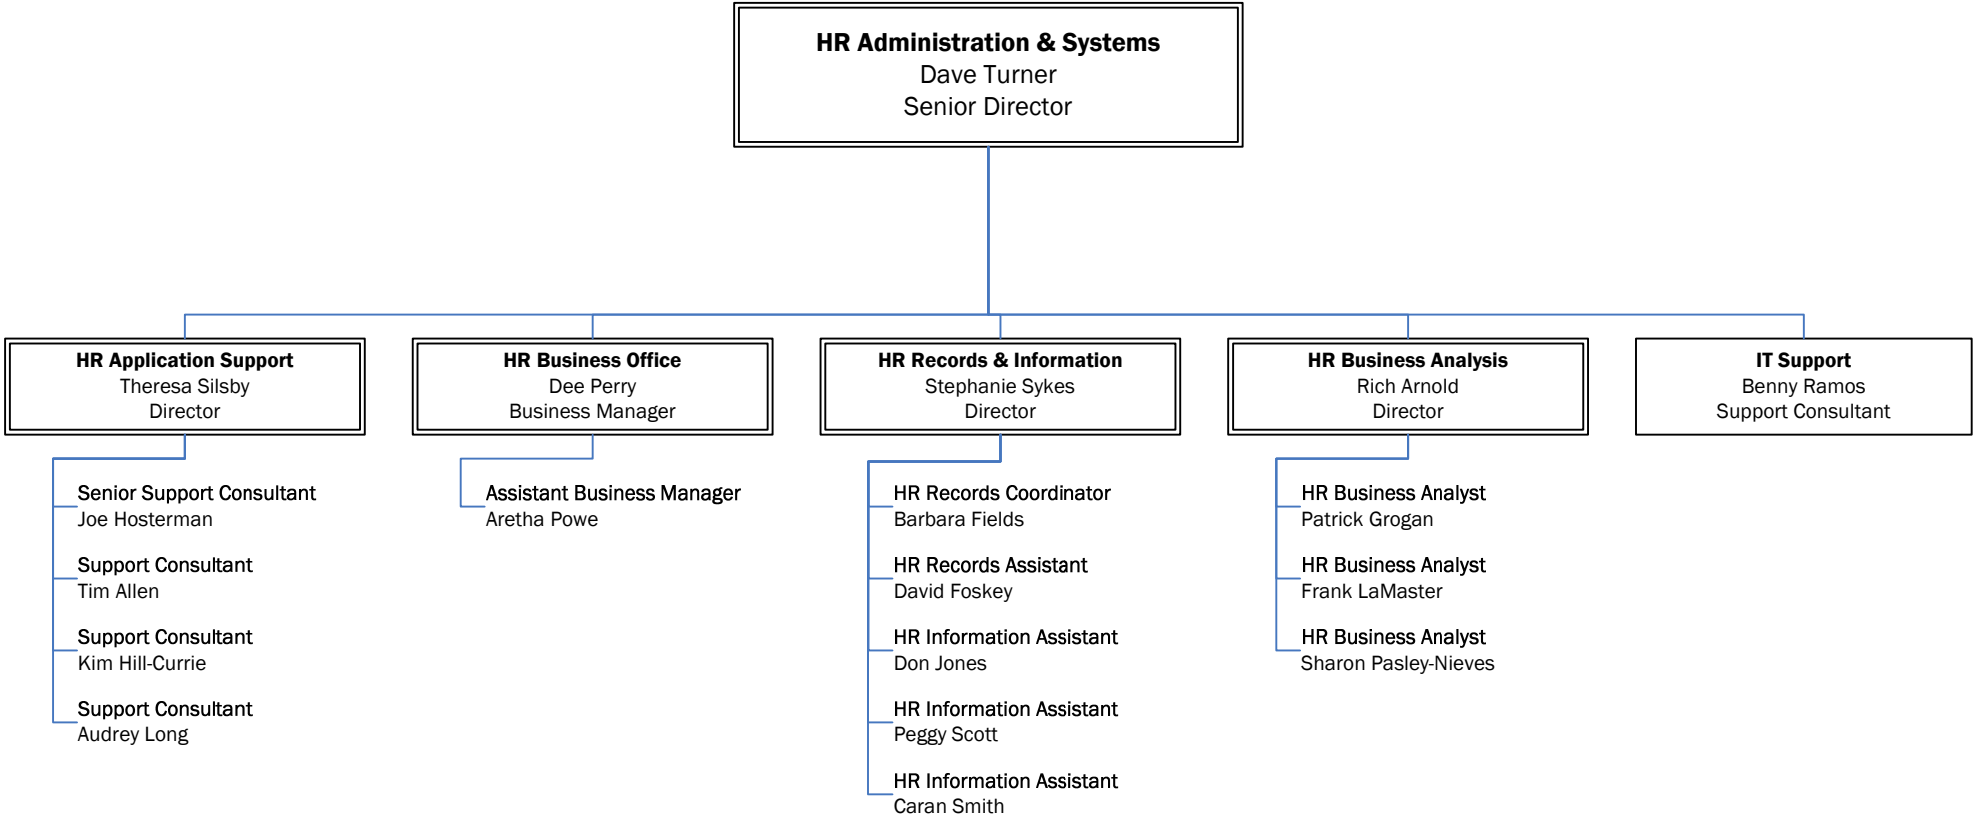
HR Administration & Systems
Dave Turner
Senior Director

HR Application Support
Theresa Silsby
Director

Senior Support Consultant
Joe Hosterman

Support Consultant
Tim Allen

Support Consultant
Kim Hill-Currie

Support Consultant
Audrey Long

HR Business Office
Dee Perry
Business Manager

Assistant Business Manager
Aretha Powe

HR Records & Information
Stephanie Sykes
Director

HR Records Coordinator
Barbara Fields

HR Records Assistant
David Foskey

HR Information Assistant
Don Jones

HR Information Assistant
Peggy Scott

HR Information Assistant
Caran Smith

HR Business Analysis
Rich Arnold
Director

HR Business Analyst
Patrick Grogan

HR Business Analyst
Frank LaMaster

HR Business Analyst
Sharon Pasley-Nieves

IT Support
Benny Ramos
Support Consultant